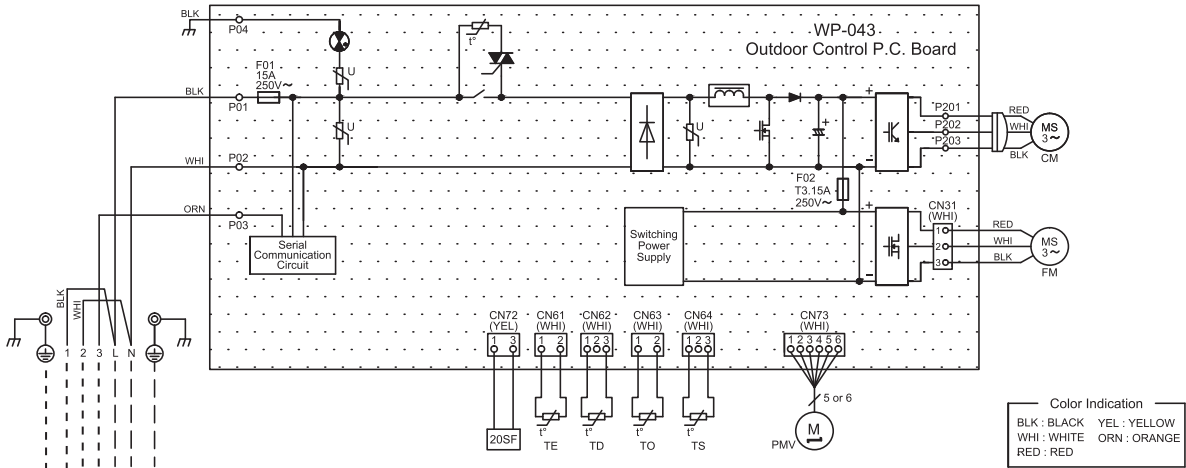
WP-043
Outdoor Control P.C. Board

BLK
P04
F01
15A
250V~
BLK
P01
WHI
P02
ORN
P03
U
U
t°
Serial Communication Circuit
Switching Power Supply
F02
T3.15A
250V~
P201
P202
P203
RED
WHI
BLK
MS
3~
CM
CN31
(WHI)
1
2
3
RED
WHI
BLK
MS
3~
FM
BLK
WHI
1 2 3 L N
CN72
(YEL)
1 3
CN61
(WHI)
1 2
CN62
(WHI)
1 2 3
CN63
(WHI)
1 2
CN64
(WHI)
1 2 3
CN73
(WHI)
1 2 3 4 5 6
5 or 6
20SF
t°
TE
t°
TD
t°
TO
t°
TS
M
PMV

Color Indication
BLK : BLACK
WHI : WHITE
RED : RED
YEL : YELLOW
ORN : ORANGE